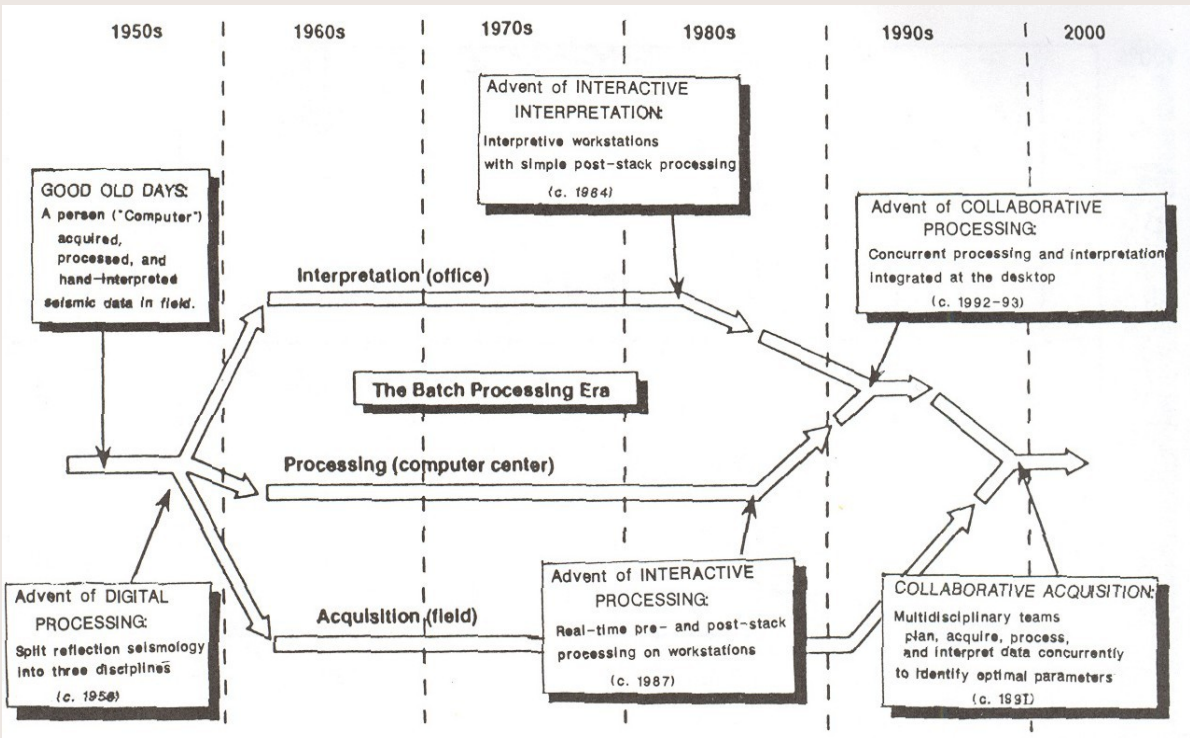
1950s 1960s 1970s 1980s 1990s 2000

Advent of INTERACTIVE INTERPRETATION:
Interpretive workstations with simple post-stack processing
(c. 1984)

GOOD OLD DAYS:
A person ("Computer") acquired, processed, and hand-interpreted seismic data in field.

Advent of COLLABORATIVE PROCESSING:
Concurrent processing and interpretation integrated at the desktop
(c. 1992-93)

Interpretation (office)

The Batch Processing Era

Processing (computer center)

Acquisition (field)

Advent of DIGITAL PROCESSING:
Split reflection seismology into three disciplines
(c. 1958)

Advent of INTERACTIVE PROCESSING:
Real-time pre- and post-stack processing on workstations
(c. 1987)

COLLABORATIVE ACQUISITION:
Multidisciplinary teams plan, acquire, process, and interpret data concurrently to identify optimal parameters
(c. 1991)